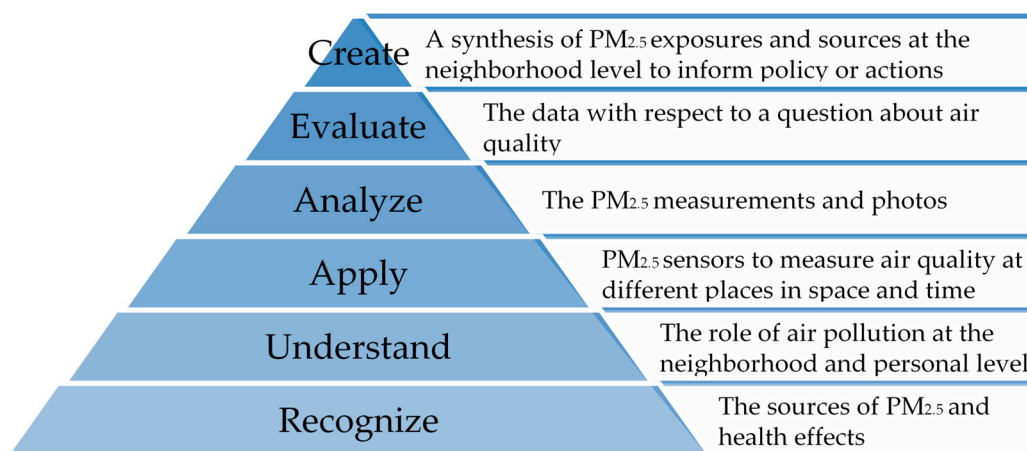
Create
A synthesis of $PM_{2.5}$ exposures and sources at the neighborhood level to inform policy or actions

Evaluate
The data with respect to a question about air quality

Analyze
The $PM_{2.5}$ measurements and photos

Apply
$PM_{2.5}$ sensors to measure air quality at different places in space and time

Understand
The role of air pollution at the neighborhood and personal level

Recognize
The sources of $PM_{2.5}$ and health effects